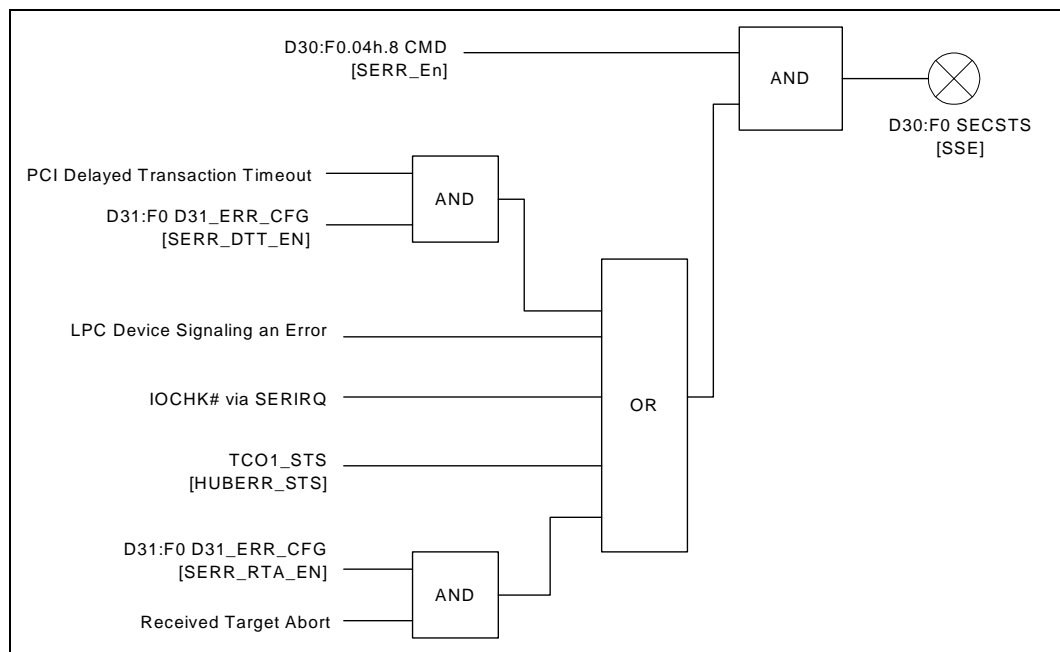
D30:F0.04h.8 CMD
[SERR_En]

AND

D30:F0 SECSTS
[SSE]

PCI Delayed Transaction Timeout

D31:F0 D31_ERR_CFG
[SERR_DTT_EN]

AND

LPC Device Signaling an Error

IOCHK# via SERIRQ

OR

TCO1_STS
[HUBERR_STS]

D31:F0 D31_ERR_CFG
[SERR_RTA_EN]

AND

Received Target Abort